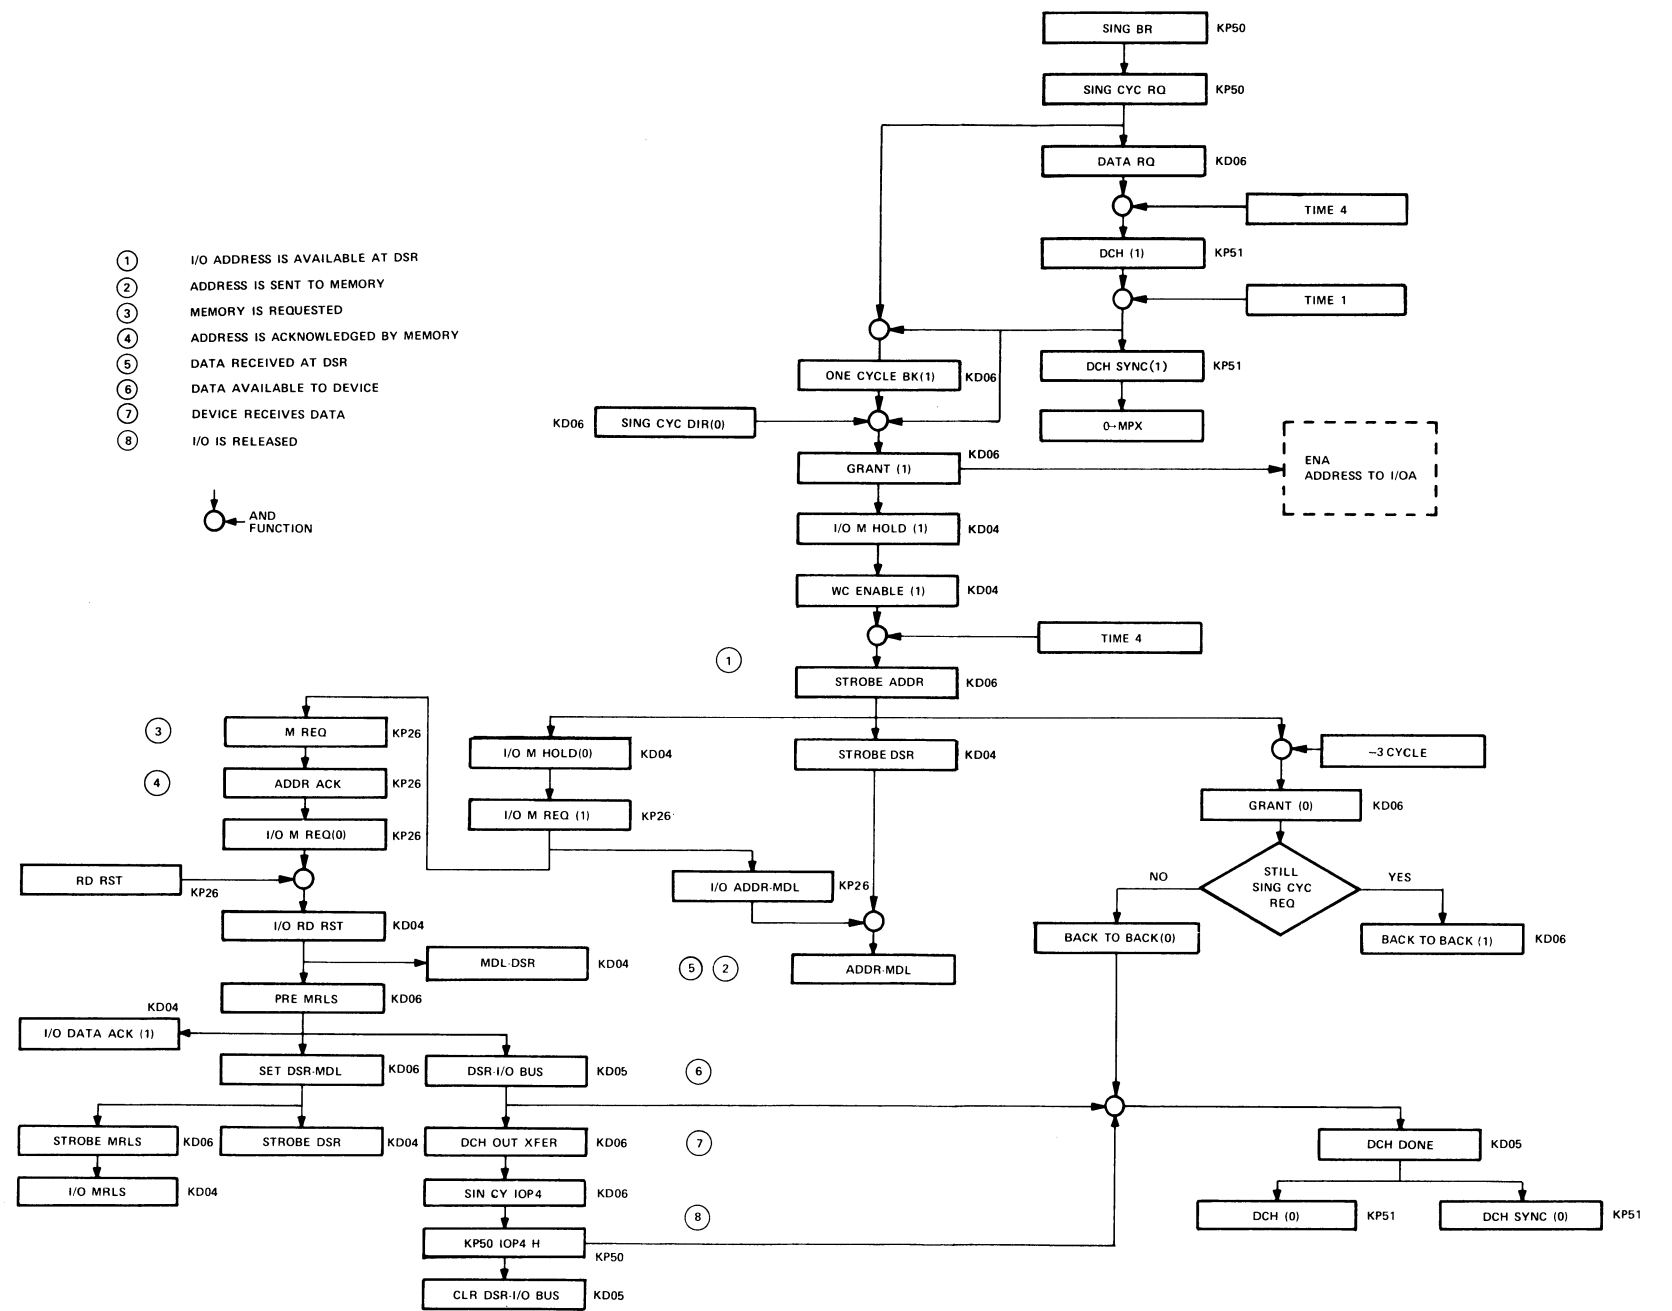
SING BR KP50

SING CYC RQ KP50

DATA RQ KD06

TIME 4

DCH (1) KP51

TIME 1

DCH SYNC(1) KP51

0→MPX

1 I/O ADDRESS IS AVAILABLE AT DSR
2 ADDRESS IS SENT TO MEMORY
3 MEMORY IS REQUESTED
4 ADDRESS IS ACKNOWLEDGED BY MEMORY
5 DATA RECEIVED AT DSR
6 DATA AVAILABLE TO DEVICE
7 DEVICE RECEIVES DATA
8 I/O IS RELEASED

AND FUNCTION

ONE CYCLE BK(1) KD06

KD06 SING CYC DIR(0)

GRANT (1) KD06

ENA ADDRESS TO I/OA

I/O M HOLD (1) KD04

WC ENABLE (1) KD04

TIME 4

1

STROBE ADDR KD06

3 M REQ KP26

4 ADDR ACK KP26

I/O M REQ(0) KP26

RD RST KP26

I/O RD RST KD04

MDL-DSR KD04

PRE MRLS KD06

KD04 I/O DATA ACK (1)

SET DSR-MDL KD06

DSR-I/O BUS KD05

STROBE MRLS KD06

STROBE DSR KD04

I/O MRLS KD04

DCH OUT XFER KD06

SIN CY IOP4 KD06

KP50 IOP4 H KP50

CLR DSR-I/O BUS KD05

I/O M HOLD(0) KD04

I/O M REQ (1) KP26

I/O ADDR-MDL KP26

STROBE DSR KD04

ADDR-MDL

5 2

6

7

8

–3 CYCLE

GRANT (0) KD06

STILL SING CYC REQ

NO

YES

BACK TO BACK(0)

BACK TO BACK (1) KD06

DCH DONE KD05

DCH (0) KP51

DCH SYNC (0) KP51